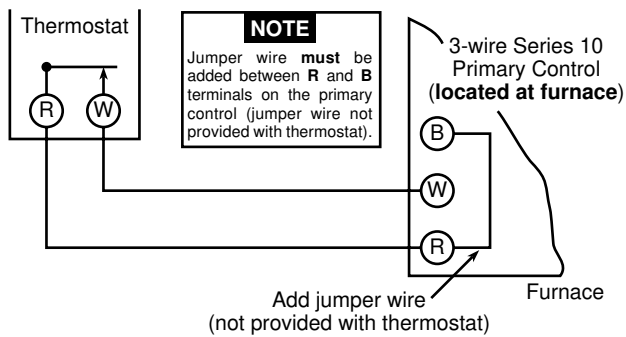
Thermostat

R

W

NOTE

Jumper wire **must** be added between **R** and **B** terminals on the primary control (jumper wire not provided with thermostat).

3-wire Series 10 Primary Control (**located at furnace**)

B

W

R

Add jumper wire (not provided with thermostat)

Furnace